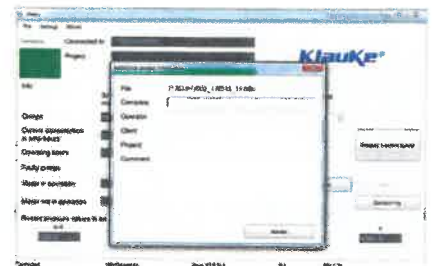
File Settings About

Connected to

Project

Klauke

Info

File
Company
Operator
Client
Project
Comment

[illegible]

Groups

Current presentation in kN/bar

Operating hours

Faulty pumps

Motor in operation

Motor not in operation

Recent pressure values in bar

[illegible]